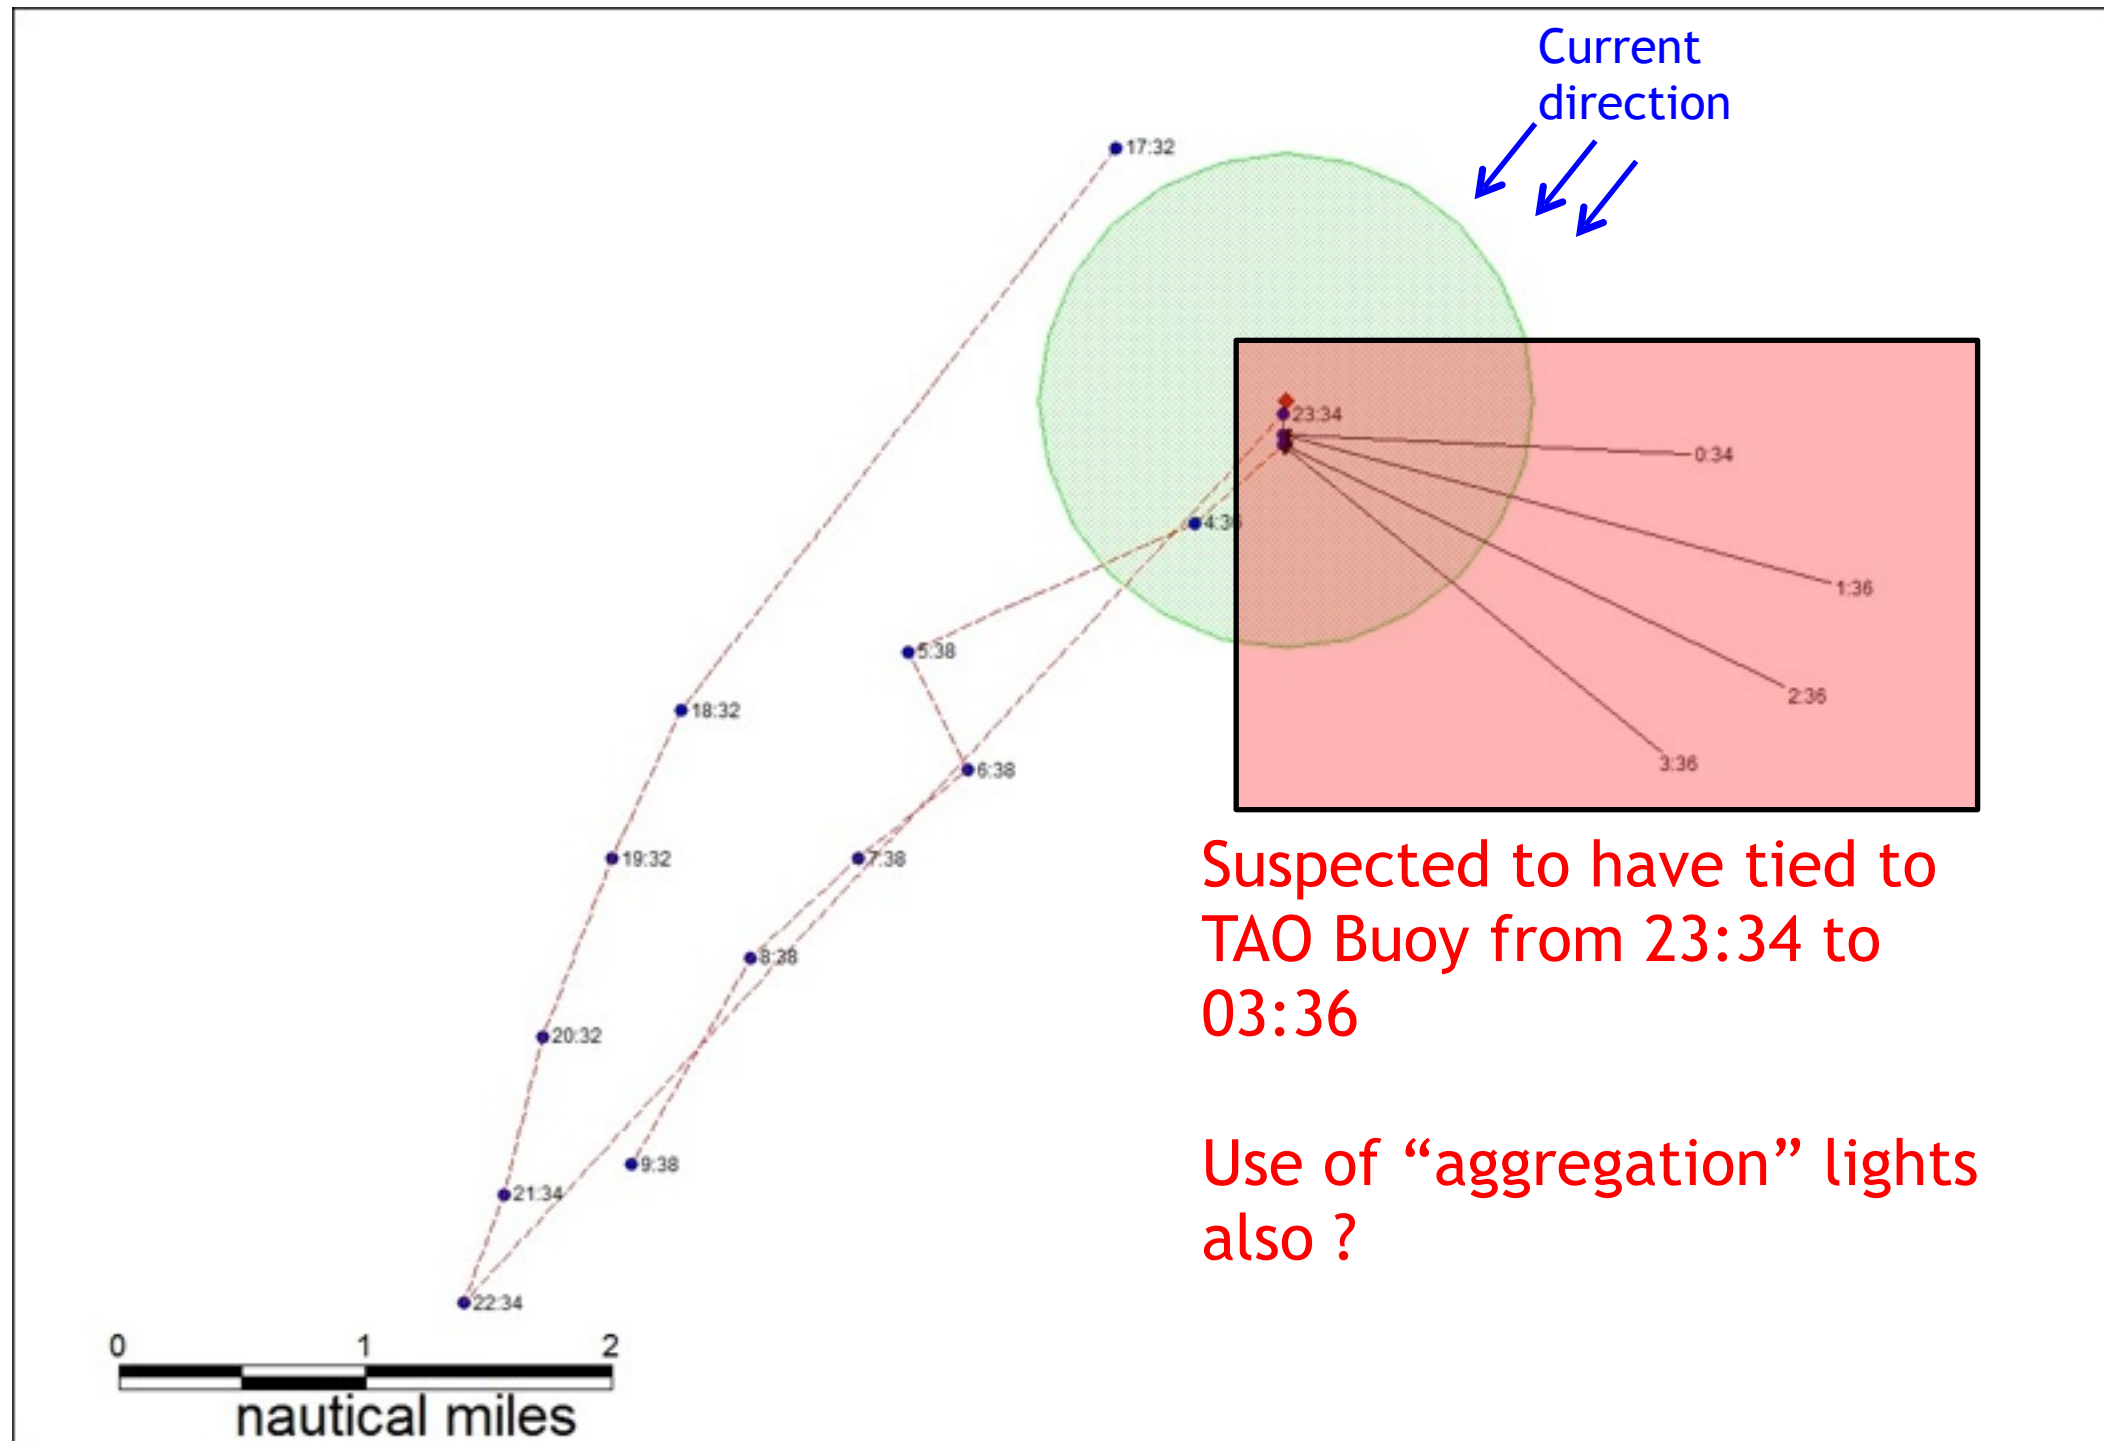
Current direction

17:32

23:34

0:34

4:36

1:36

5:38

2:36

18:32

3:36

6:38

19:32

7:38

8:38

20:32

9:38

21:34

22:34

Suspected to have tied to TAO Buoy from 23:34 to 03:36

Use of “aggregation” lights also ?

0 1 2

nautical miles